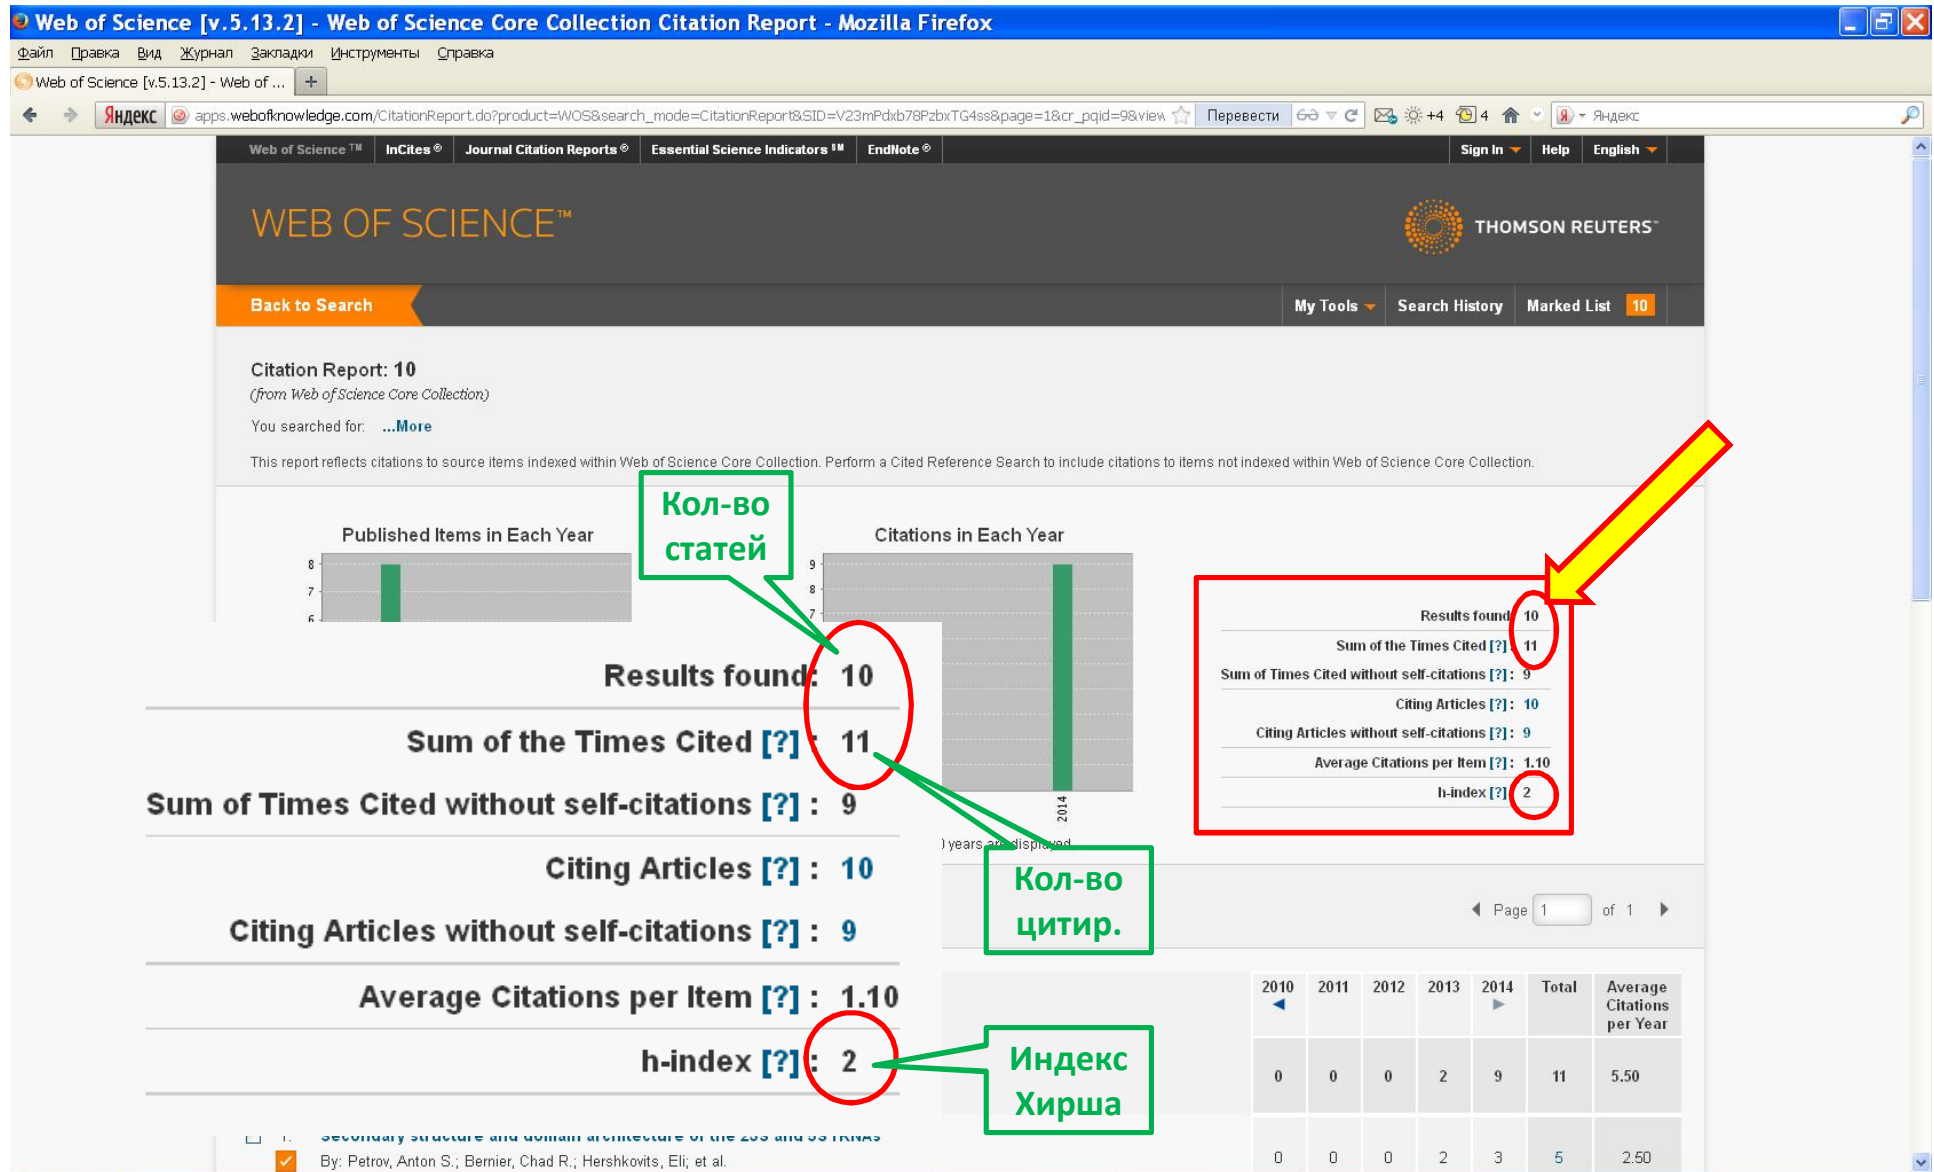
Web of Science [v.5.13.2] - Web of Science Core Collection Citation Report - Mozilla Firefox

Файл Правка Вид Журнал Закладки Инструменты Справка

Web of Science [v.5.13.2] - Web of ... +

Яндекс apps.webofknowledge.com/CitationReport.do?product=WOS&search_mode=CitationReport&SID=V23mPdxb78PzbxTG4ss&page=1&cr_pqid=9&view Перевести +4 4 Яндекс

Web of Science ™ InCites ® Journal Citation Reports ® Essential Science Indicators ℠ EndNote ® Sign In Help English

WEB OF SCIENCE™

THOMSON REUTERS™

Back to Search My Tools Search History Marked List 10

Citation Report: 10
(from Web of Science Core Collection)

You searched for: ...More

This report reflects citations to source items indexed within Web of Science Core Collection. Perform a Cited Reference Search to include citations to items not indexed within Web of Science Core Collection.

Кол-во статей

Published Items in Each Year

8
7
6

Citations in Each Year

9
8
7

2014

) years are displayed

Results found: 10
Sum of the Times Cited [?]: 11
Sum of Times Cited without self-citations [?]: 9
Citing Articles [?]: 10
Citing Articles without self-citations [?]: 9
Average Citations per Item [?]: 1.10
h-index [?]: 2

Results found: 10
Sum of the Times Cited [?]: 11
Sum of Times Cited without self-citations [?]: 9
Citing Articles [?]: 10
Citing Articles without self-citations [?]: 9
Average Citations per Item [?]: 1.10
h-index [?]: 2

Кол-во цитир.

Индекс Хирша

Page 1 of 1

| 2010 ◄ | 2011 | 2012 | 2013 | 2014 ► | Total | Average Citations per Year |
|---|---|---|---|---|---|---|
| 0 | 0 | 0 | 2 | 9 | 11 | 5.50 |
| 0 | 0 | 0 | 2 | 3 | 5 | 2.50 |

1. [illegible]

By: Petrov, Anton S.; Bernier, Chad R.; Hershkovits, Eli; et al.